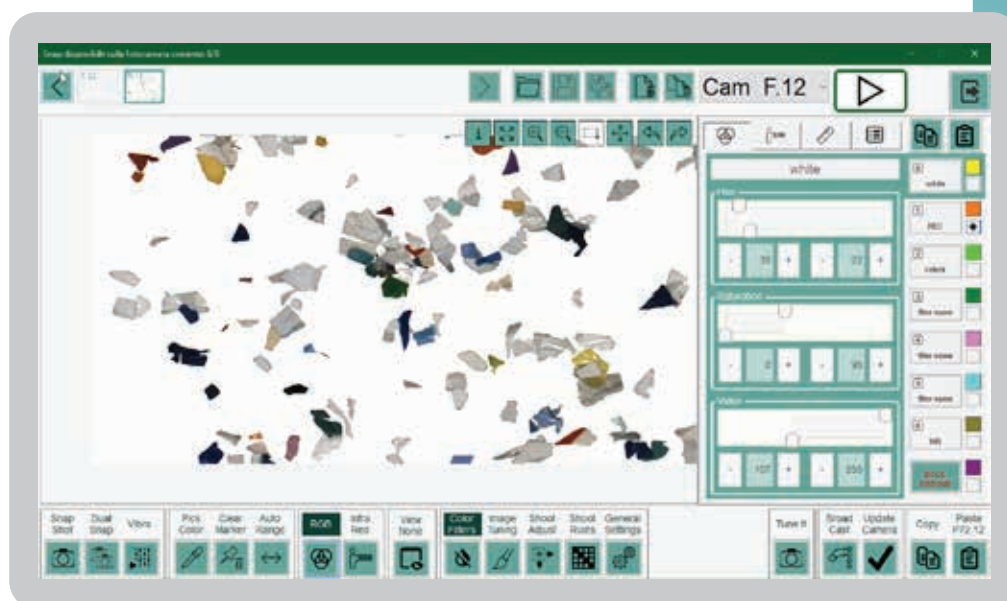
Cam F.12

white

Hue

- 35 + - 22 +

Saturation

- 0 + - 35 +

Value

- 107 + - 255 +

0 white

1 RED

2 colors

3 filter name

4 filter name

5 filter name

6 blk

Snap Shot | Dual Snap | Vibro | Pick Color | Clear Marker | Auto Range | RGB | Infra Red | View None | Color Filters | Image Tuning | Shoot Adjust | Shoot Roots | General Settings | Tune It | Broad Cast | Update Camera | Copy | Paste F72.12